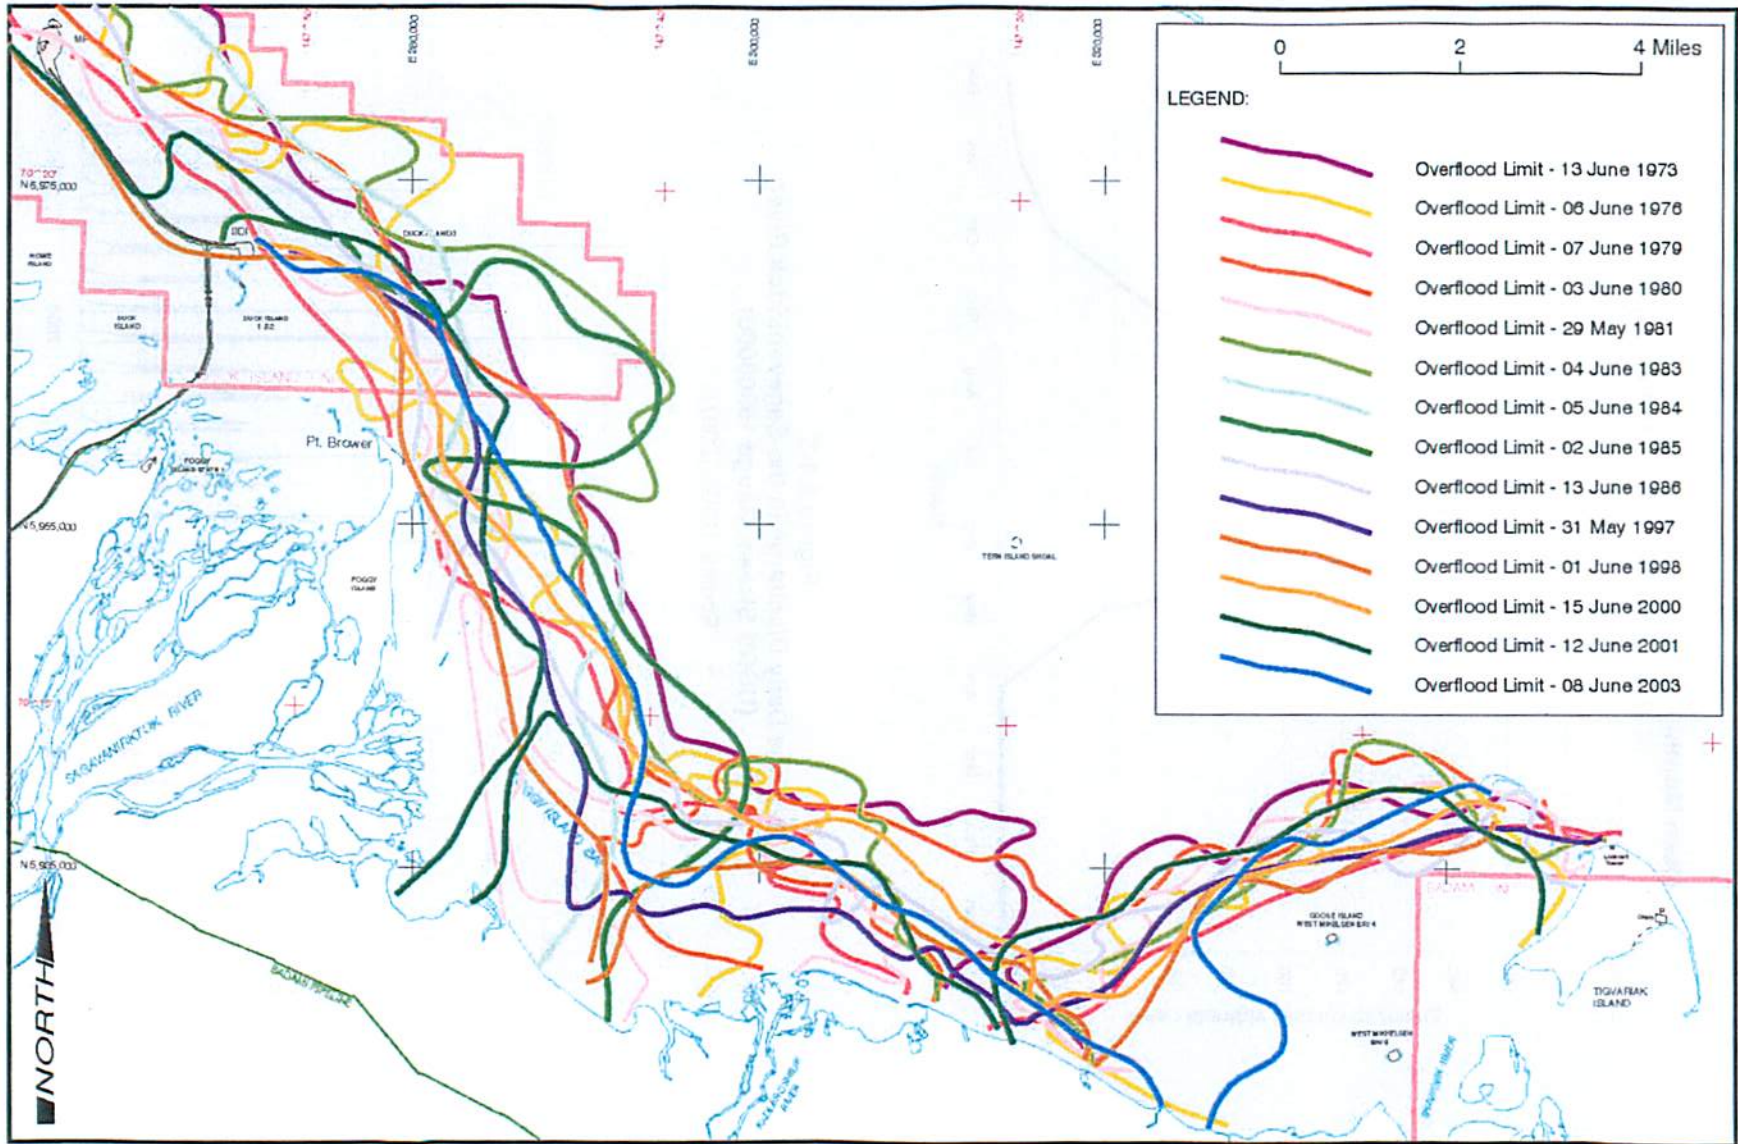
0 2 4 Miles

LEGEND:

Overflood Limit - 13 June 1973
Overflood Limit - 06 June 1976
Overflood Limit - 07 June 1979
Overflood Limit - 03 June 1980
Overflood Limit - 29 May 1981
Overflood Limit - 04 June 1983
Overflood Limit - 05 June 1984
Overflood Limit - 02 June 1985
Overflood Limit - 13 June 1986
Overflood Limit - 31 May 1997
Overflood Limit - 01 June 1998
Overflood Limit - 15 June 2000
Overflood Limit - 12 June 2001
Overflood Limit - 08 June 2003

E 280,000
E 300,000
E 320,000
N 5,975,000
N 5,955,000
N 5,935,000
70°20'
Pt. Brower
DUCK ISLAND
DUCK ISLAND
TERN ISLAND SHOAL
FOGGY ISLAND
SAGAVANIRKTOK RIVER
GOOSE ISLAND
TIGVARIAK ISLAND
NORTH